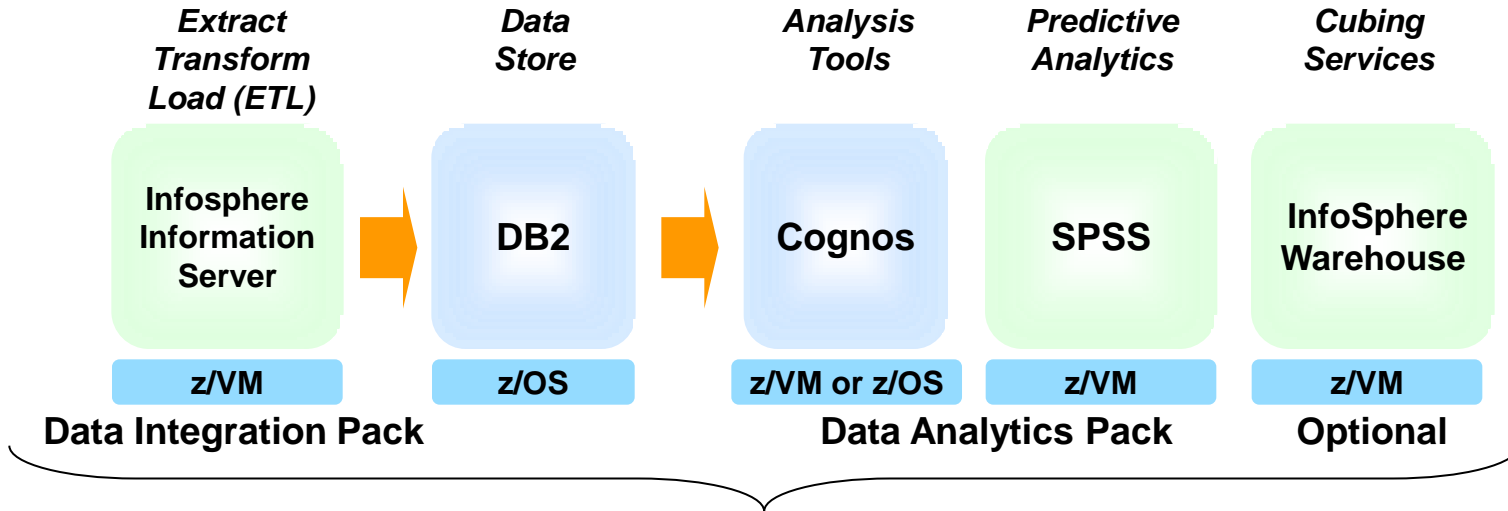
Extract Transform Load (ETL)

Data Store

Analysis Tools

Predictive Analytics

Cubing Services

Infosphere Information Server

DB2

Cognos

SPSS

InfoSphere Warehouse

z/VM

z/OS

z/VM or z/OS

z/VM

z/VM

Data Integration Pack

Data Analytics Pack

Optional